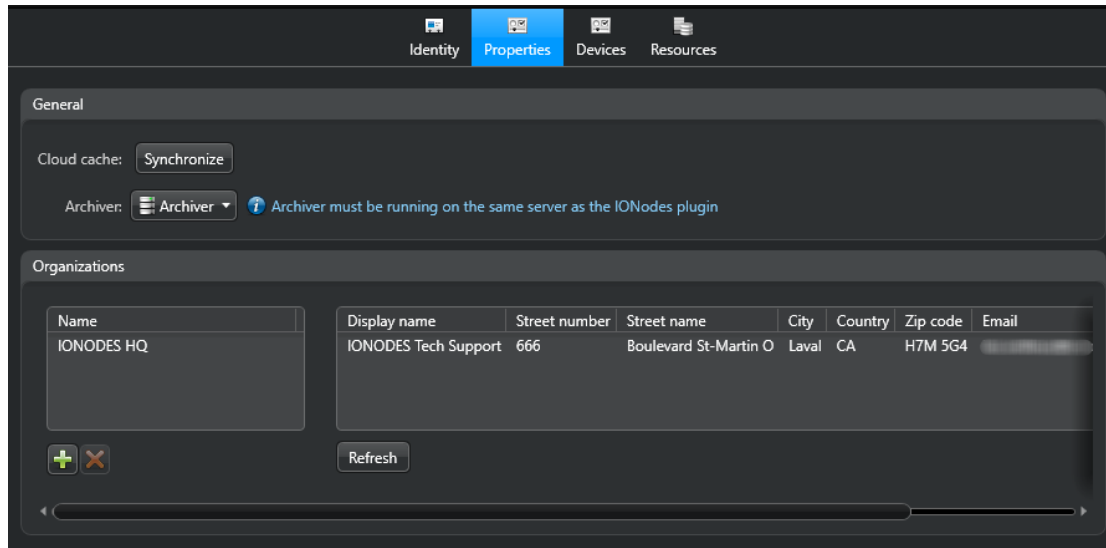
Identity Properties Devices Resources

General

Cloud cache: Synchronize

Archiver: Archiver Archiver must be running on the same server as the IONodes plugin

Organizations

| Name |
|---|
| IONODES HQ |

| Display name | Street number | Street name | City | Country | Zip code | Email |
|---|---|---|---|---|---|---|
| IONODES Tech Support | 666 | Boulevard St-Martin O | Laval | CA | H7M 5G4 | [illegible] |

Refresh